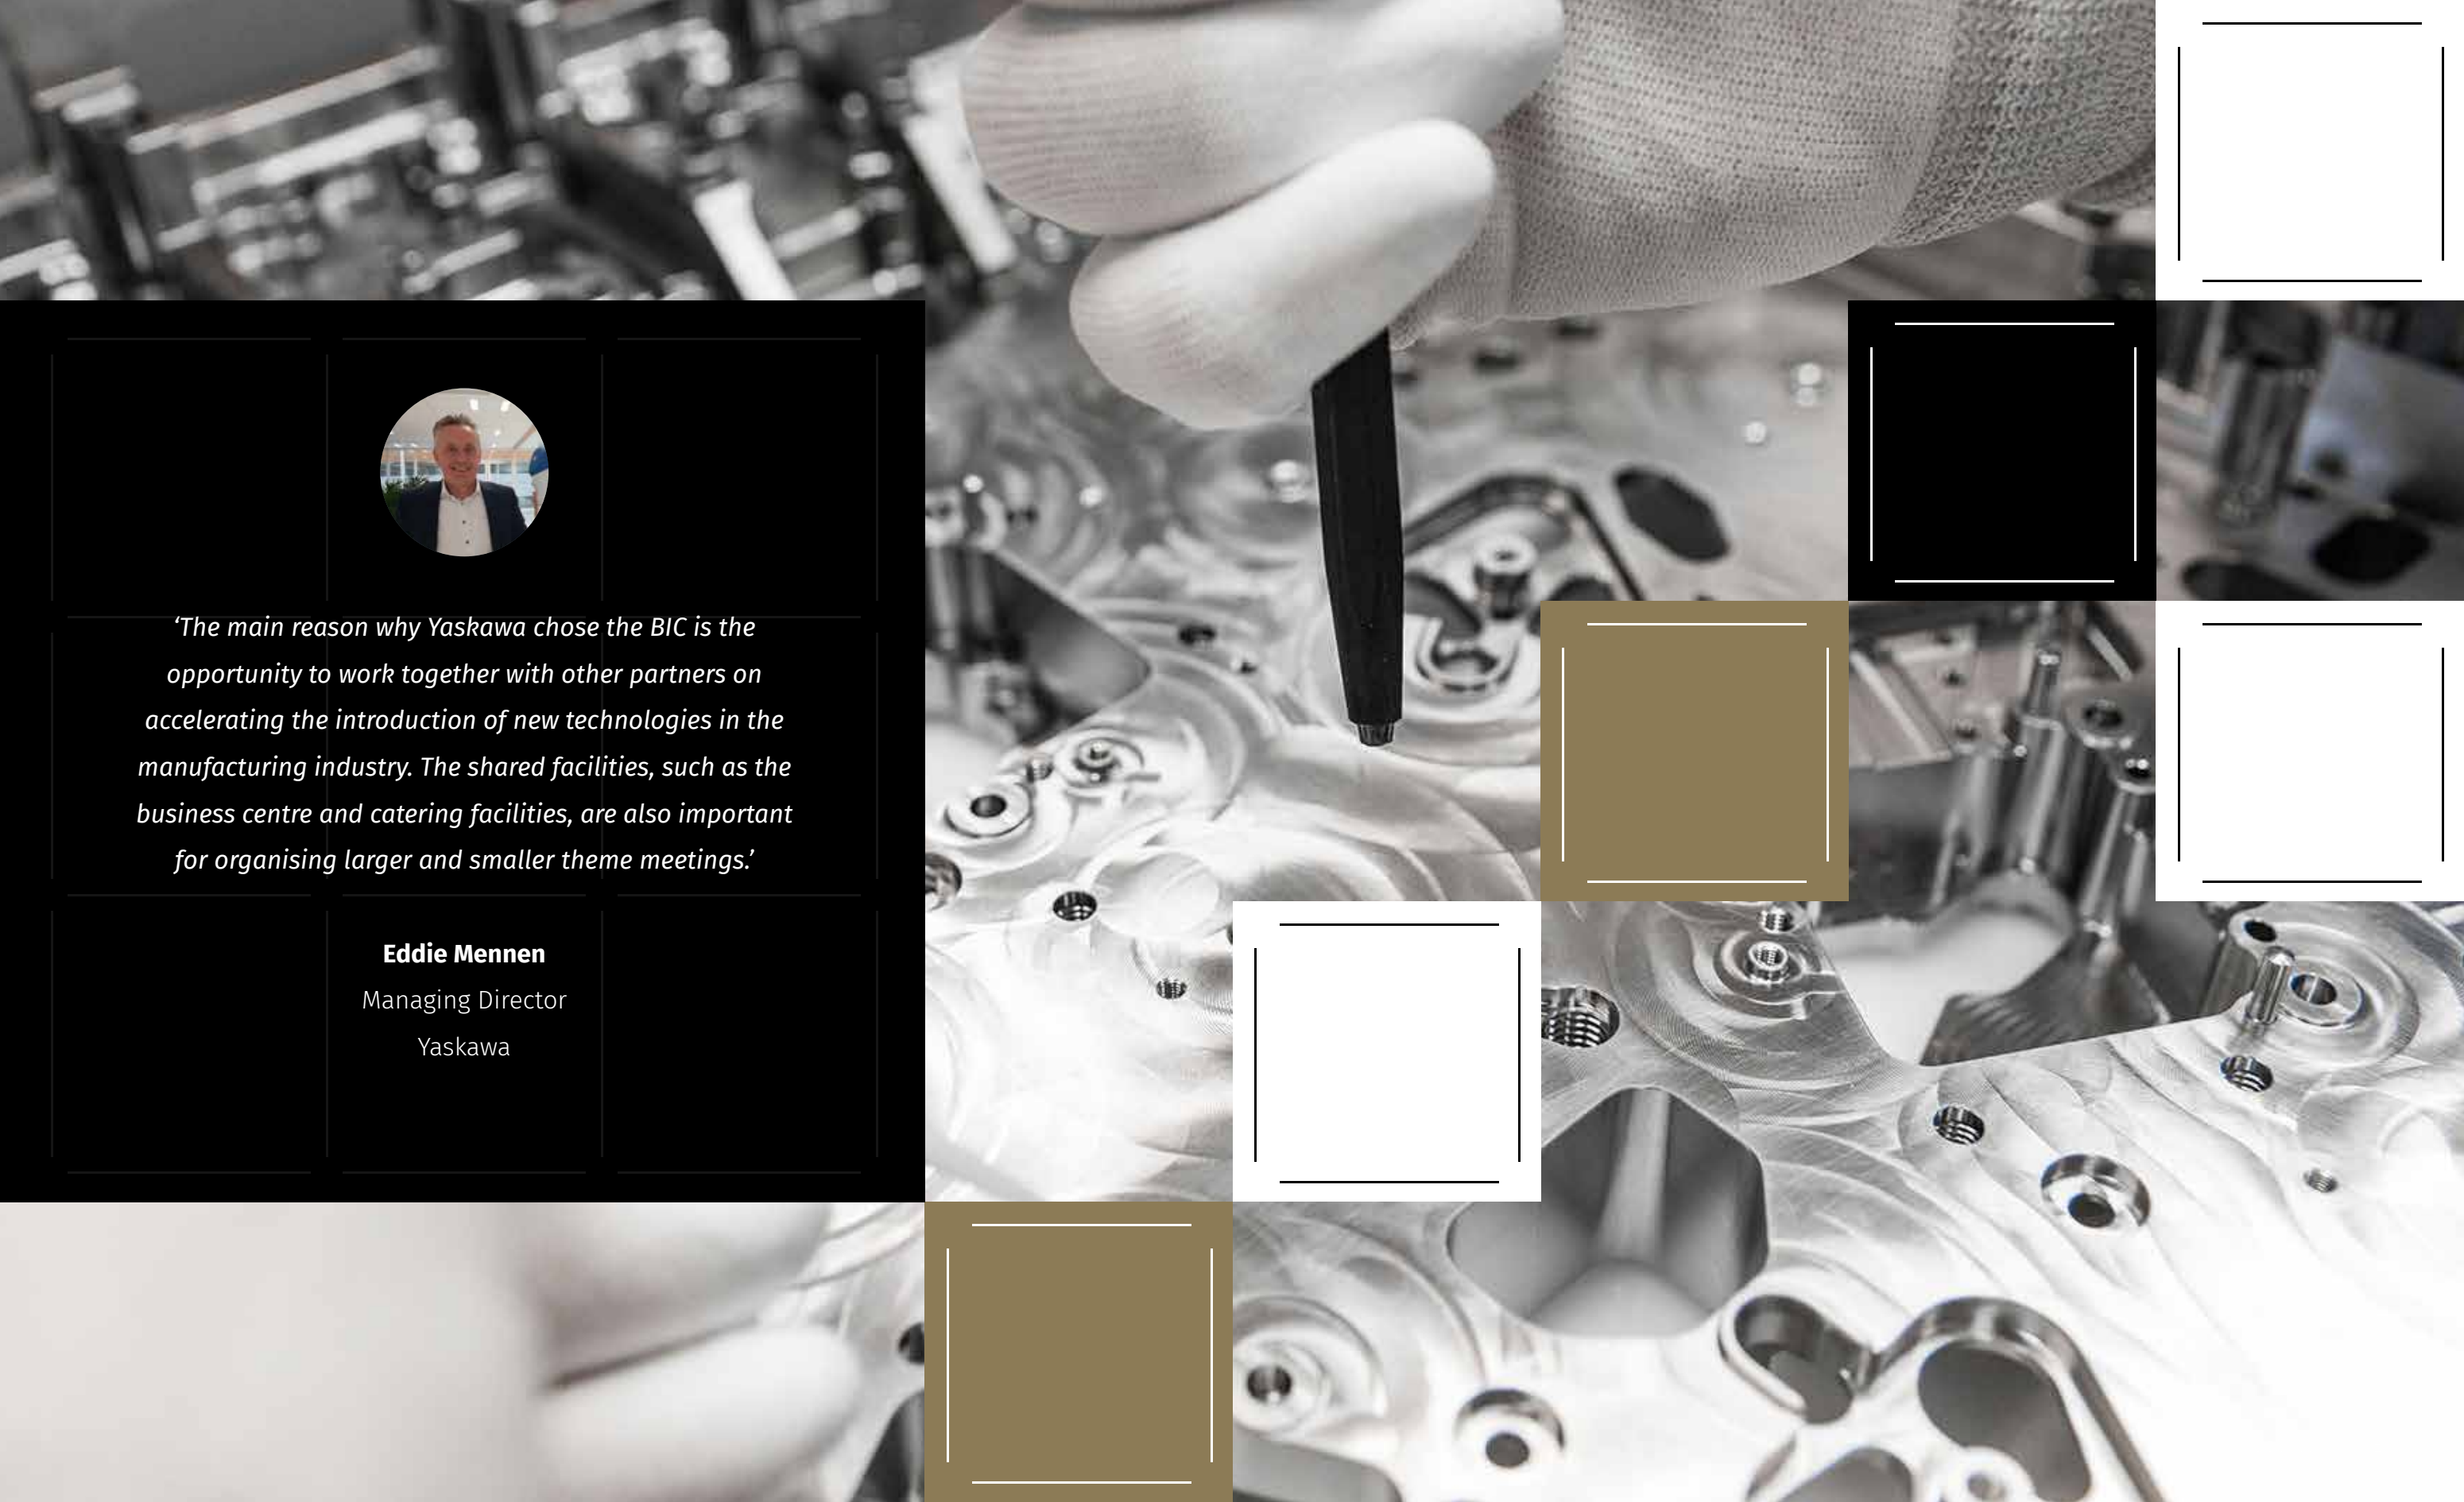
‘The main reason why Yaskawa chose the BIC is the opportunity to work together with other partners on accelerating the introduction of new technologies in the manufacturing industry. The shared facilities, such as the business centre and catering facilities, are also important for organising larger and smaller theme meetings.’

Eddie Mennen
Managing Director
Yaskawa